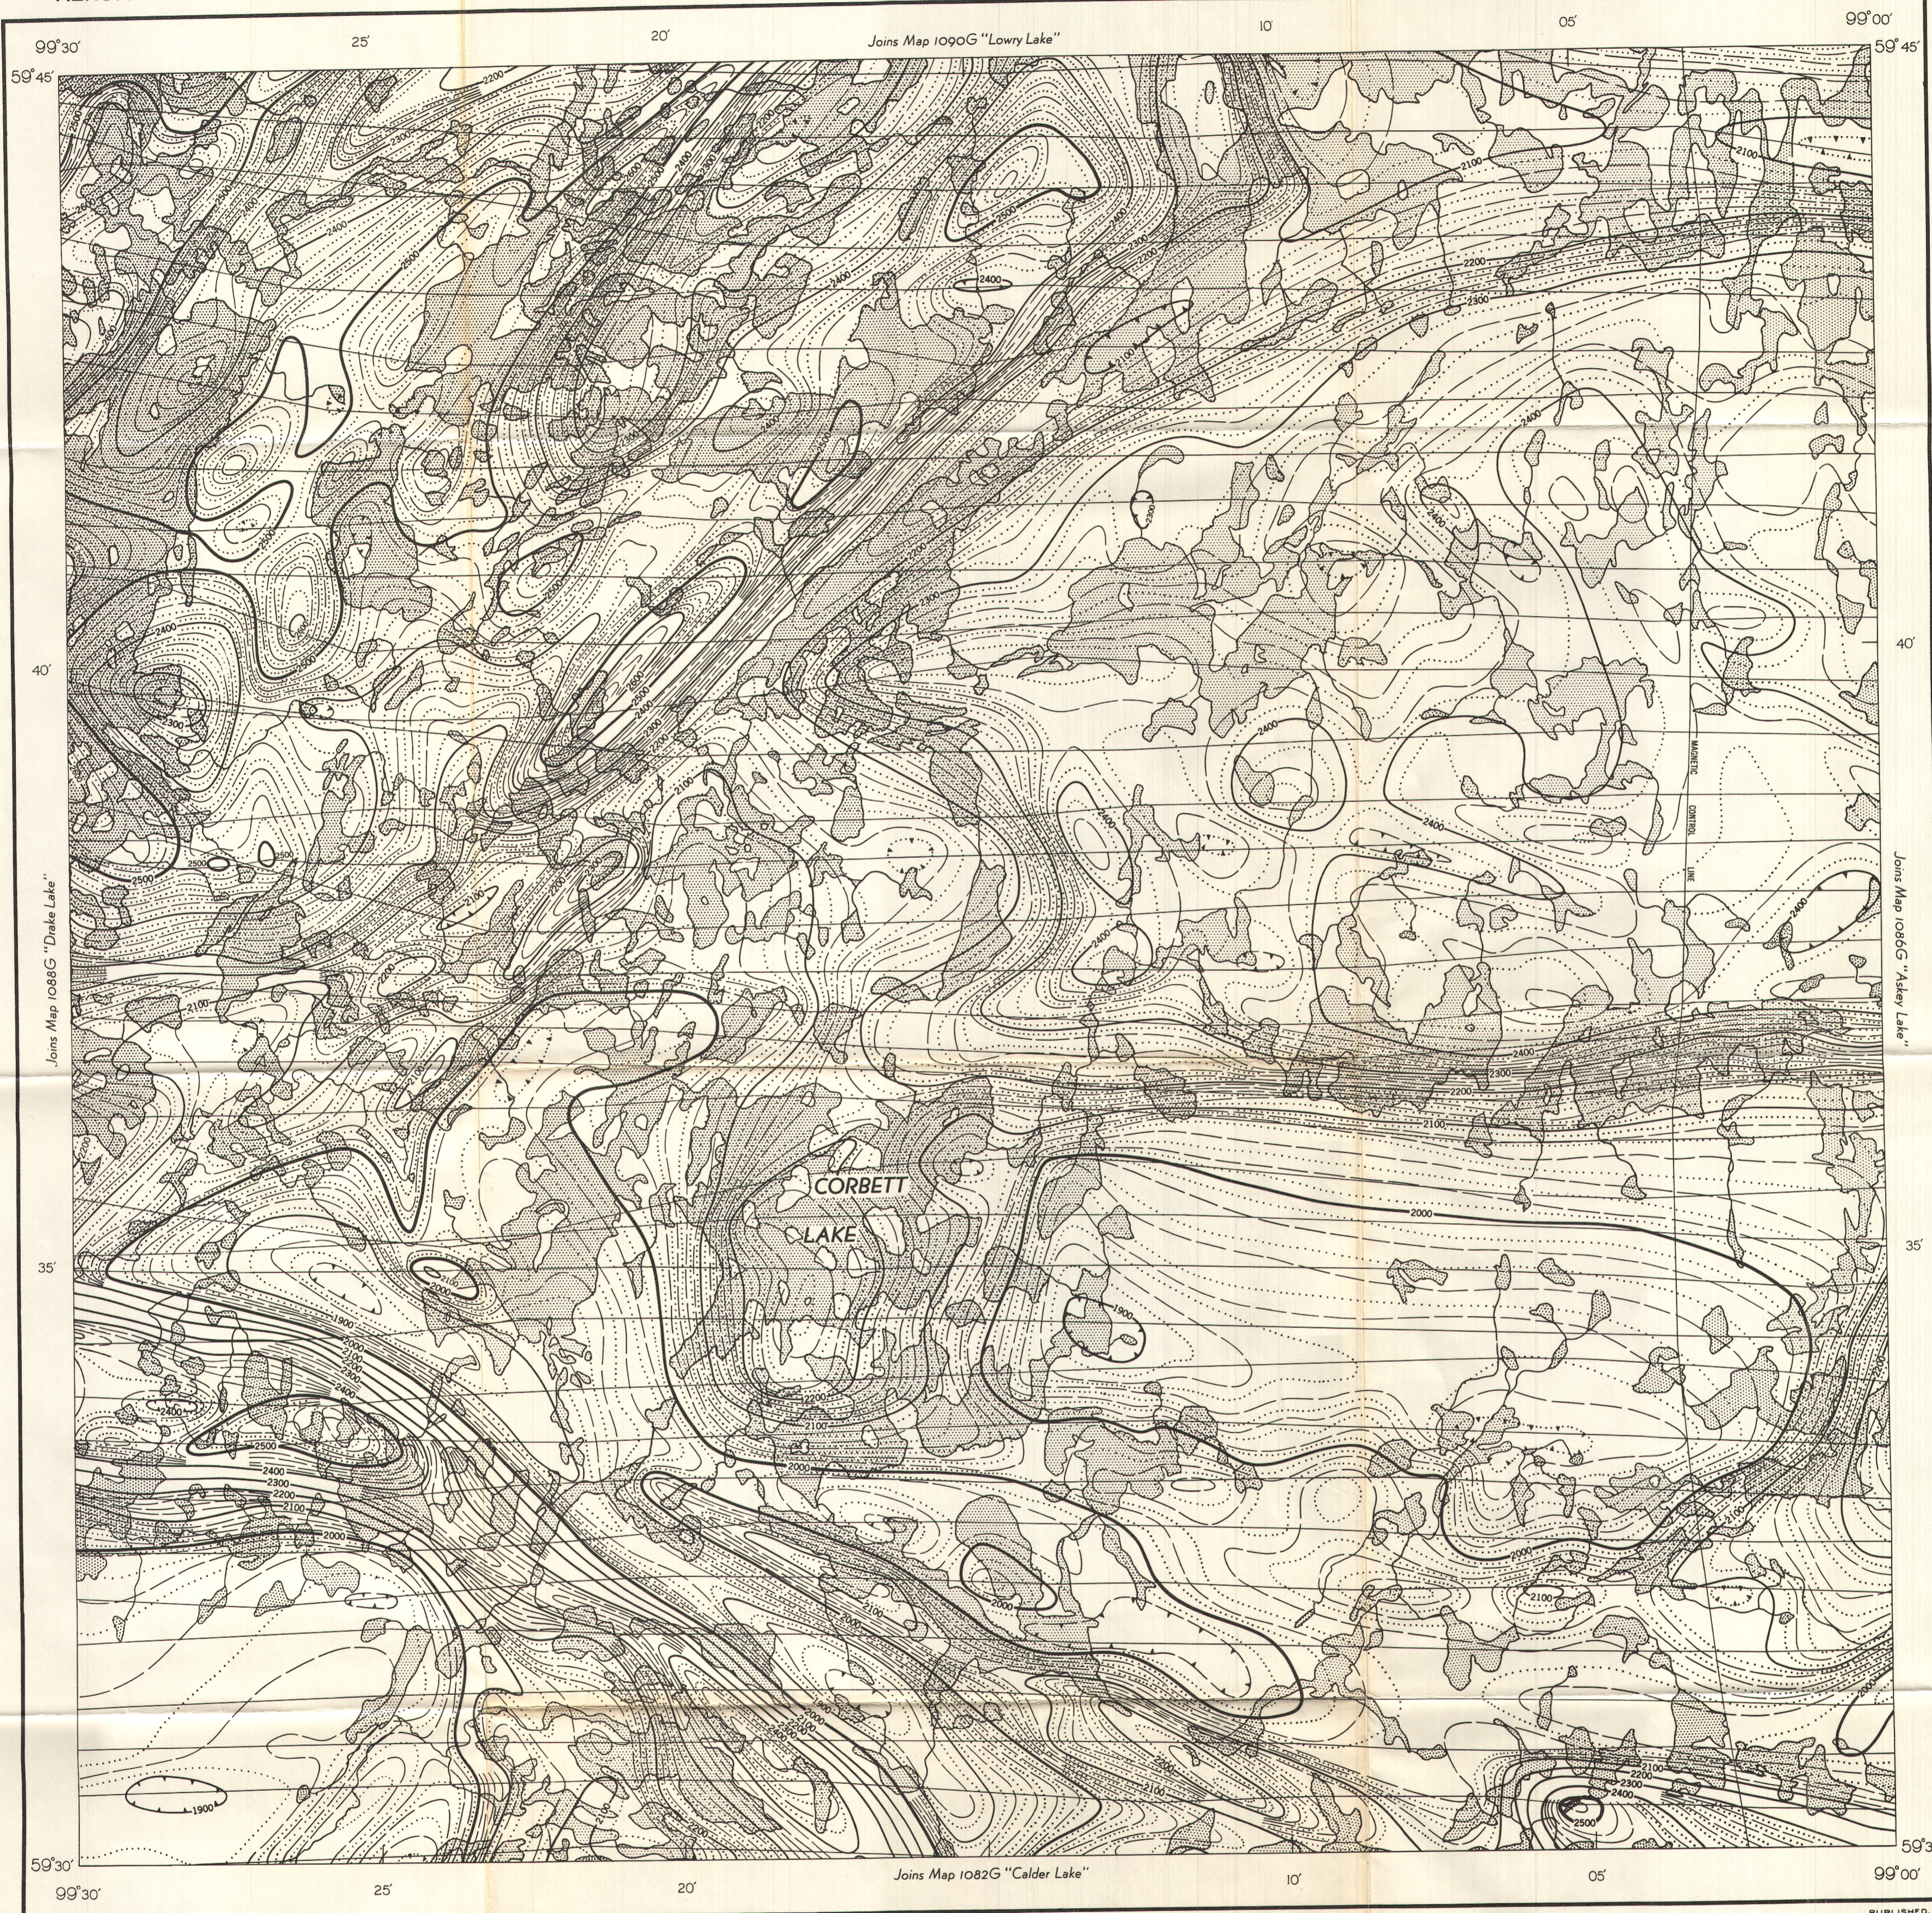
99°30'
25'
Joins Map 1090G "Lowry Lake"
20'
10'
05'
99°00'
59°45'
59°45'
40'
40'
Joins Map 1088G "Drake Lake"
Joins Map 1086G "Askey Lake"
35'
35'
CORBETT
LAKE
2400
2100
2000
1900
2500
59°30'
59°3
99°30'
25'
20'
Joins Map 1082G "Calder Lake"
10'
05'
99°00'